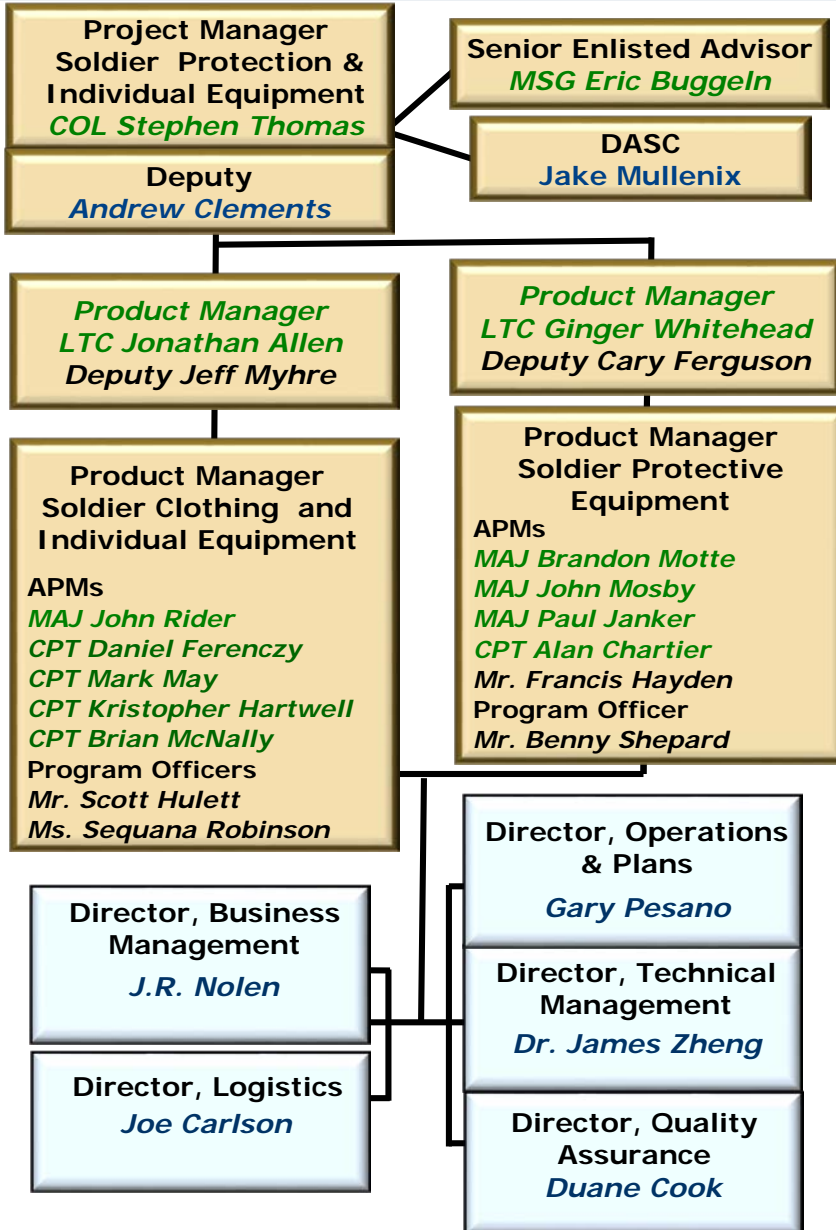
Project Manager
Soldier Protection & Individual Equipment
COL Stephen Thomas

Senior Enlisted Advisor
MSG Eric Buggeln

DASC
Jake Mullenix

Deputy
Andrew Clements

Product Manager
LTC Jonathan Allen
Deputy Jeff Myhre

Product Manager
LTC Ginger Whitehead
Deputy Cary Ferguson

Product Manager
Soldier Clothing and Individual Equipment
APMs
MAJ John Rider
CPT Daniel Ferenczy
CPT Mark May
CPT Kristopher Hartwell
CPT Brian McNally
Program Officers
Mr. Scott Hulett
Ms. Sequana Robinson

Product Manager
Soldier Protective Equipment
APMs
MAJ Brandon Motte
MAJ John Mosby
MAJ Paul Janker
CPT Alan Chartier
Mr. Francis Hayden
Program Officer
Mr. Benny Shepard

Director, Operations & Plans
Gary Pesano

Director, Business Management
J.R. Nolen

Director, Technical Management
Dr. James Zheng

Director, Logistics
Joe Carlson

Director, Quality Assurance
Duane Cook